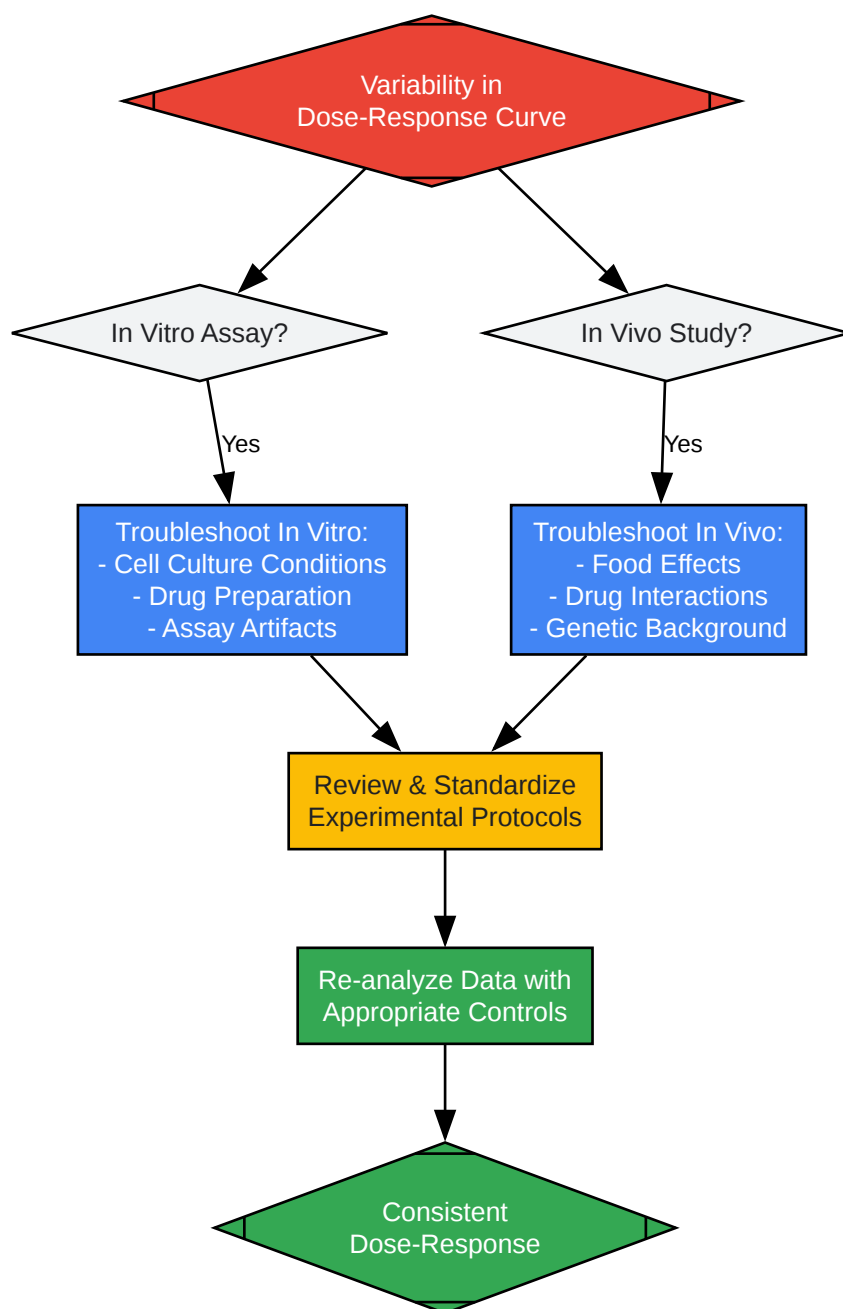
Variability in
Dose-Response Curve

In Vitro Assay?

In Vivo Study?

Yes

Yes

Troubleshoot In Vitro:
- Cell Culture Conditions
- Drug Preparation
- Assay Artifacts

Troubleshoot In Vivo:
- Food Effects
- Drug Interactions
- Genetic Background

Review & Standardize
Experimental Protocols

Re-analyze Data with
Appropriate Controls

Consistent
Dose-Response